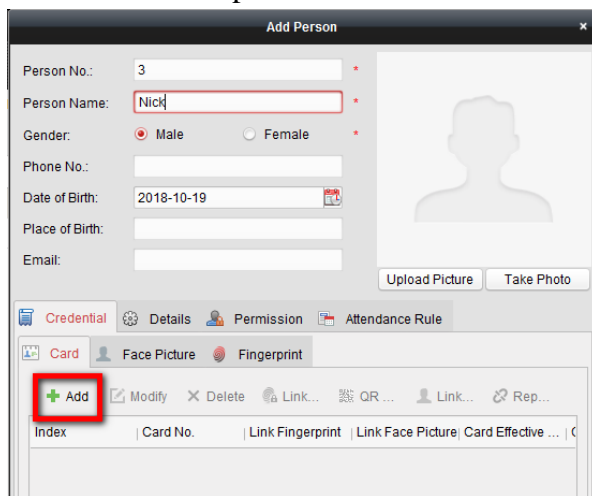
Add Person

Person No.: 3 *
Person Name: Nick *
Gender: Male Female *
Phone No.:
Date of Birth: 2018-10-19
Place of Birth:
Email:

Upload Picture Take Photo

Credential Details Permission Attendance Rule

Card Face Picture Fingerprint

Add Modify Delete Link... QR ... Link... Rep...

| Index | Card No. | Link Fingerprint | Link Face Picture | Card Effective ... | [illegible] |
|---|---|---|---|---|---|